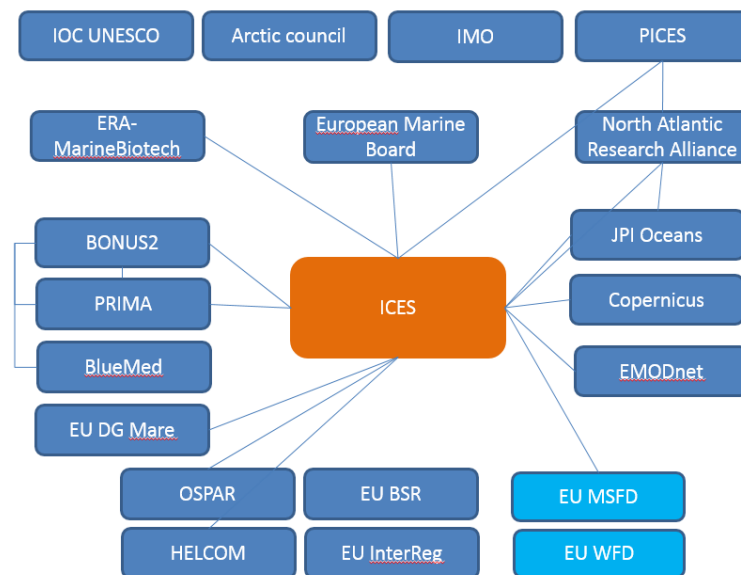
IOC UNESCO

Arctic council

IMO

PICES

ERA-MarineBiotech

European Marine Board

North Atlantic Research Alliance

BONUS2

PRIMA

BlueMed

ICES

JPI Oceans

Copernicus

EMODnet

EU DG Mare

OSPAR

EU BSR

EU MSFD

HELCOM

EU InterReg

EU WFD